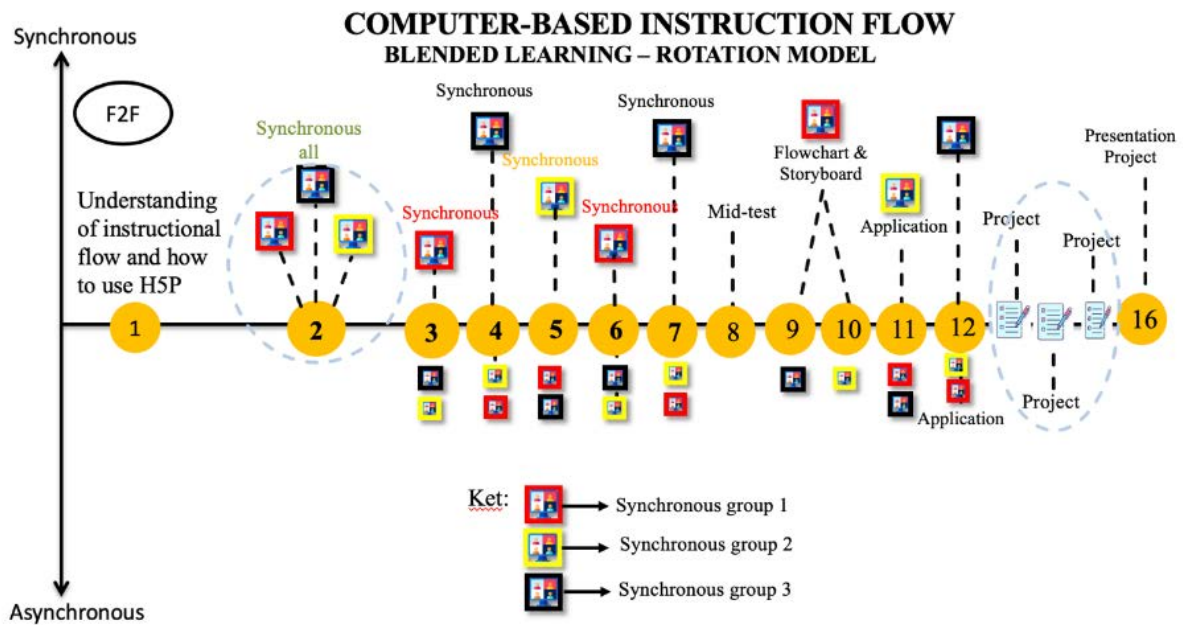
COMPUTER-BASED INSTRUCTION FLOW
BLENDED LEARNING – ROTATION MODEL

Synchronous

F2F

Understanding of instructional flow and how to use H5P

Synchronous all

Synchronous

Synchronous

Synchronous

Synchronous

Synchronous

Mid-test

Flowchart & Storyboard

Application

Project

Project

Presentation Project

1 2 3 4 5 6 7 8 9 10 11 12 16

Application

Project

Asynchronous

Ket: → Synchronous group 1
→ Synchronous group 2
→ Synchronous group 3